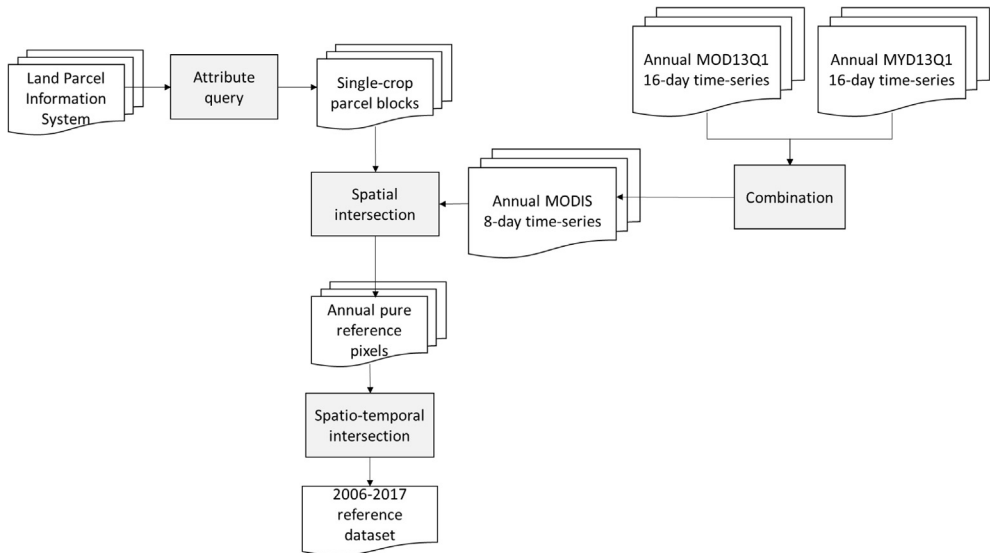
Land Parcel Information System

Attribute query

Single-crop parcel blocks

Annual MOD13Q1 16-day time-series

Annual MYD13Q1 16-day time-series

Spatial intersection

Annual MODIS 8-day time-series

Combination

Annual pure reference pixels

Spatio-temporal intersection

2006-2017 reference dataset